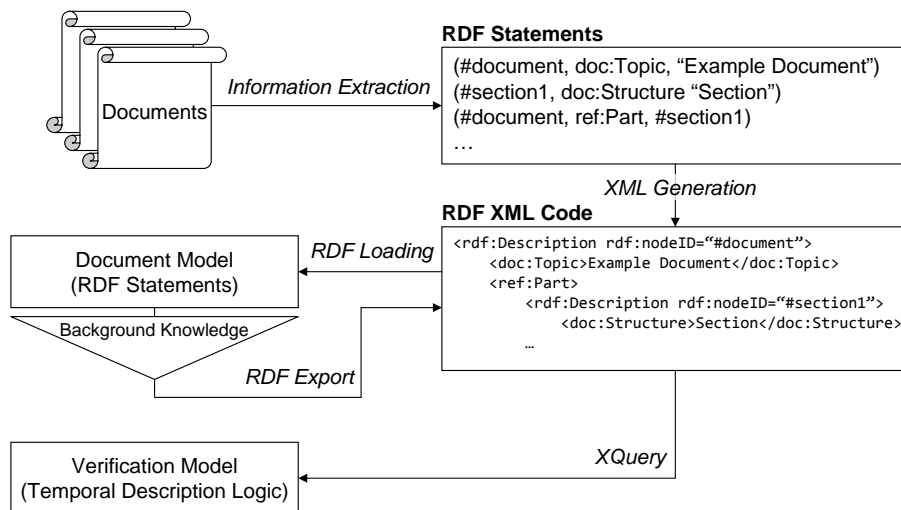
Documents

Information Extraction

RDF Statements

(#document, doc:Topic, “Example Document”)
(#section1, doc:Structure “Section”)
(#document, ref:Part, #section1)
…

XML Generation

RDF XML Code

<rdf:Description rdf:nodeID=“#document”>
<doc:Topic>Example Document</doc:Topic>
<ref:Part>
<rdf:Description rdf:nodeID=“#section1”>
<doc:Structure>Section</doc:Structure>
…

RDF Loading

Document Model
(RDF Statements)

Background Knowledge

RDF Export

XQuery

Verification Model
(Temporal Description Logic)